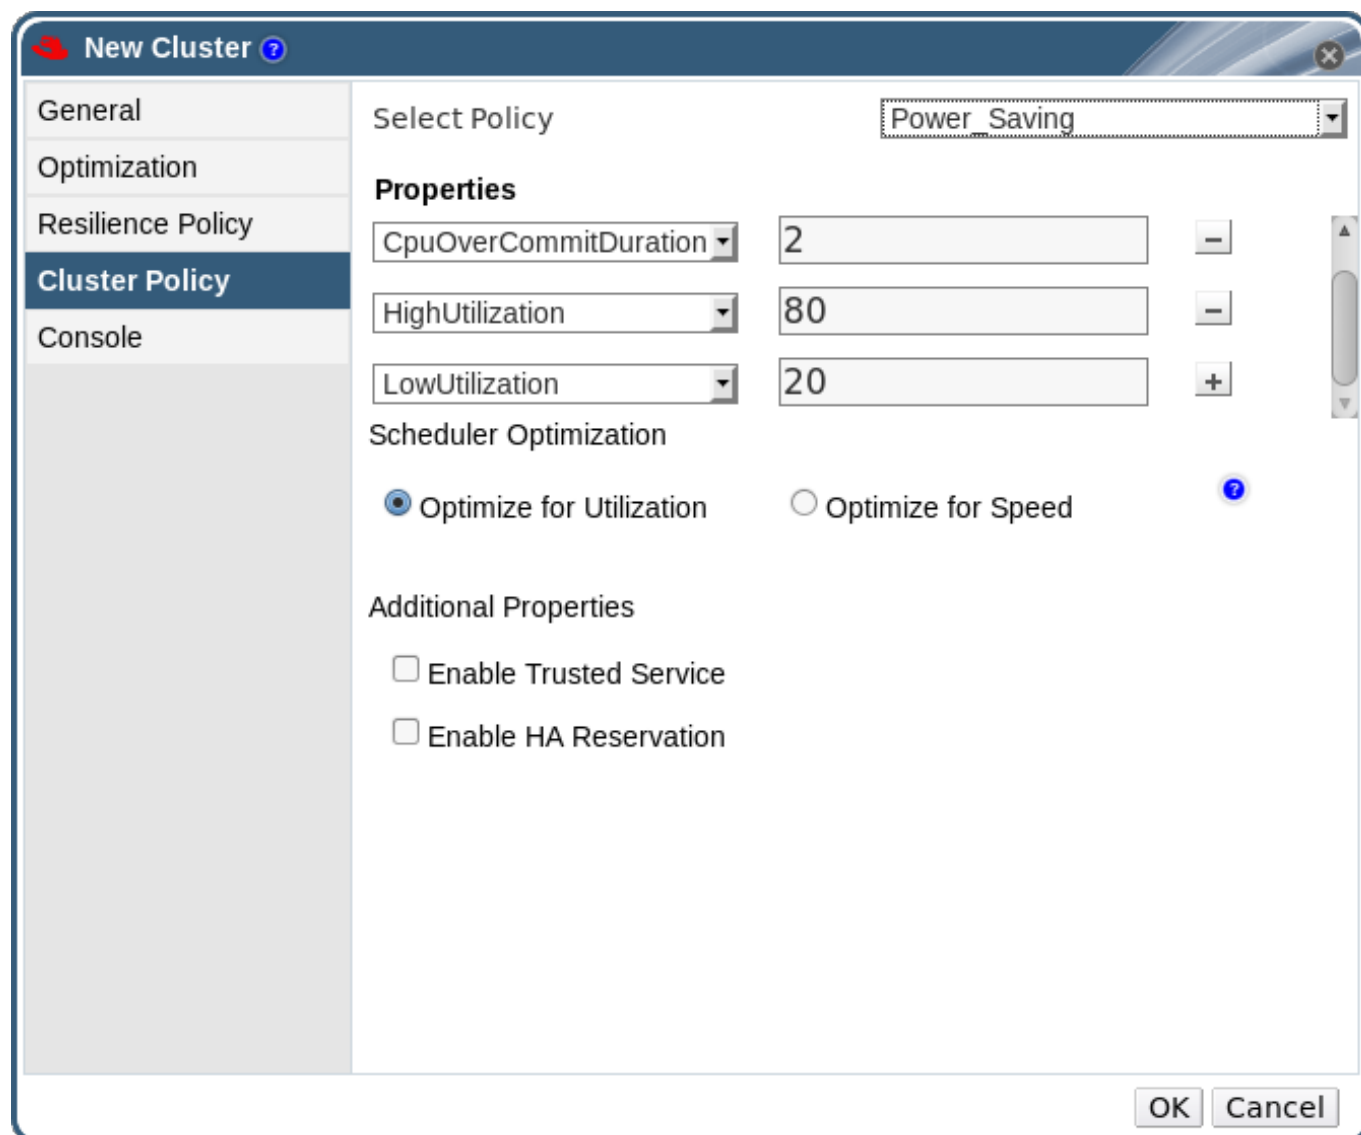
New Cluster

General
Optimization
Resilience Policy
Cluster Policy
Console

Select Policy
Power_Saving

Properties
CpuOverCommitDuration 2 −
HighUtilization 80 −
LowUtilization 20 +

Scheduler Optimization
Optimize for Utilization
Optimize for Speed

Additional Properties
Enable Trusted Service
Enable HA Reservation

OK
Cancel